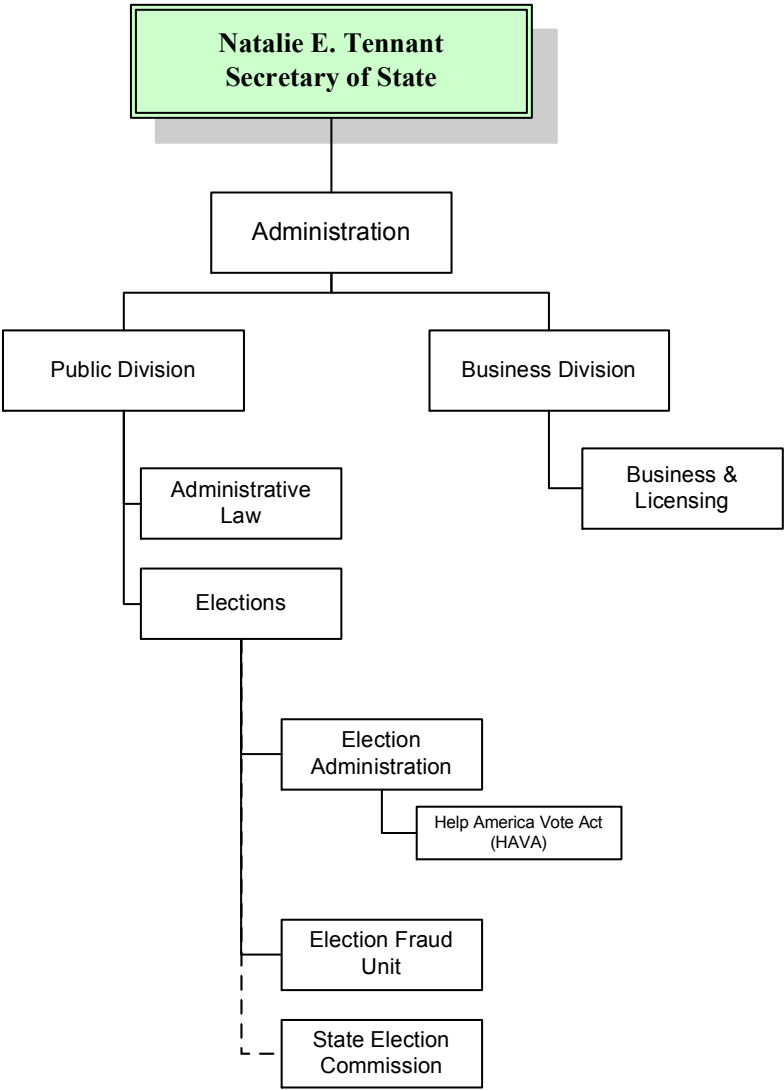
Natalie E. Tennant
Secretary of State

Administration

Public Division

Business Division

Business & Licensing

Administrative Law

Elections

Election Administration

Help America Vote Act (HAVA)

Election Fraud Unit

State Election Commission